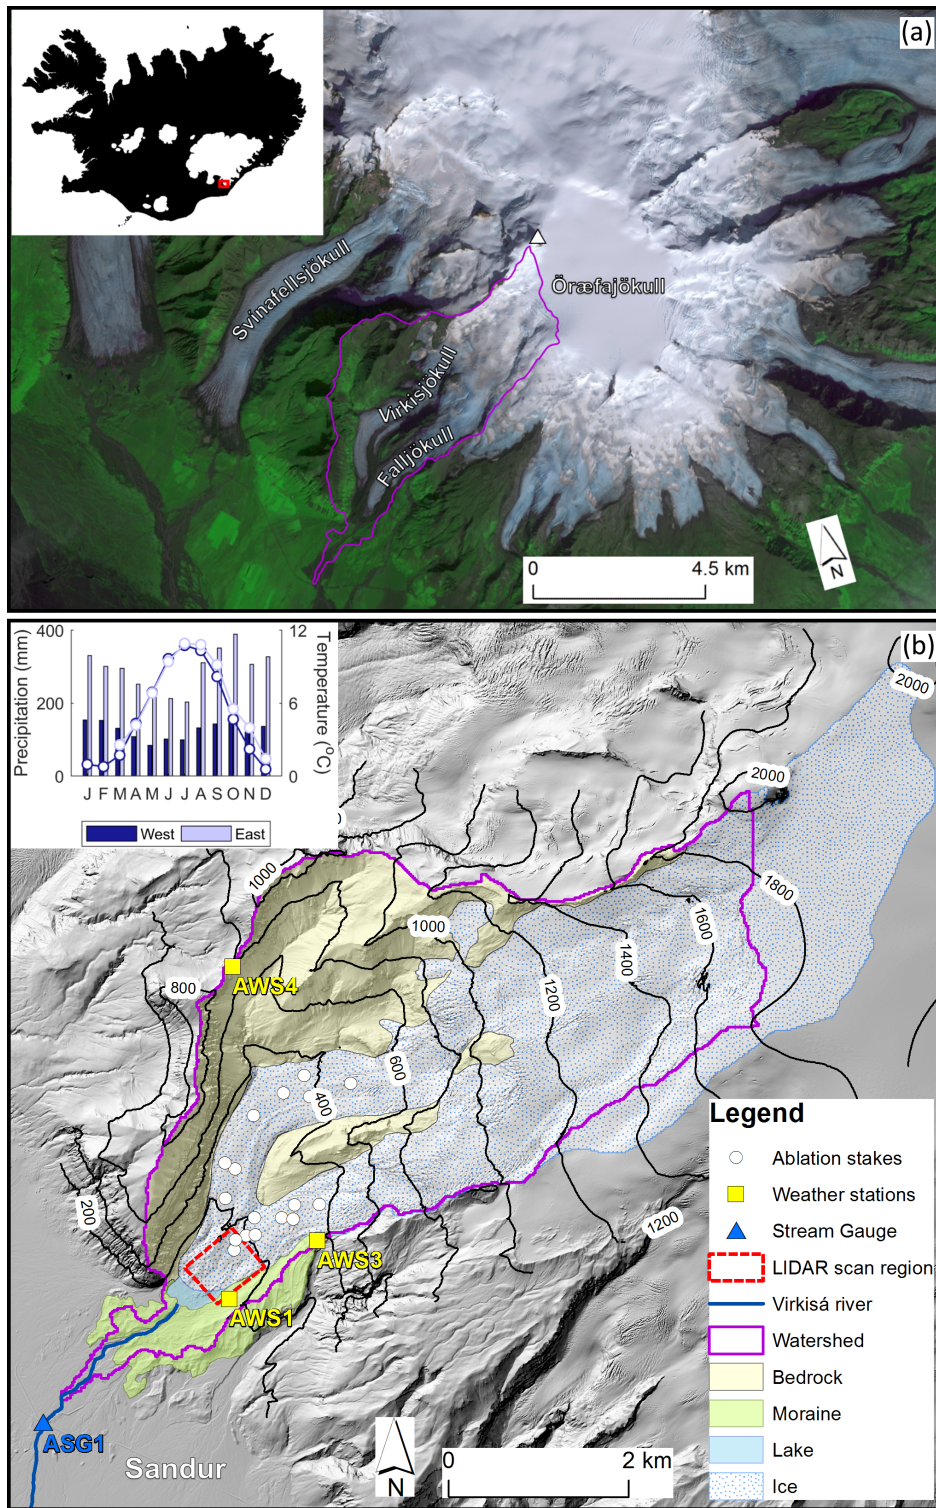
(a)

Svínafellsjökull

Öræfajökull

Virkisjökull

Falljökull

0 4.5 km

N

(b)

Precipitation (mm)

400

200

0

12

6

0

Temperature (°C)

J F M A M J J A S O N D

West East

2000

2000

1800

1600

1400

1200

1000

1000

800

600

400

200

1200

AWS4

AWS3

AWS1

ASG1

Sandur

N

0 2 km

Legend

Ablation stakes

Weather stations

Stream Gauge

LIDAR scan region

Virkisá river

Watershed

Bedrock

Moraine

Lake

Ice